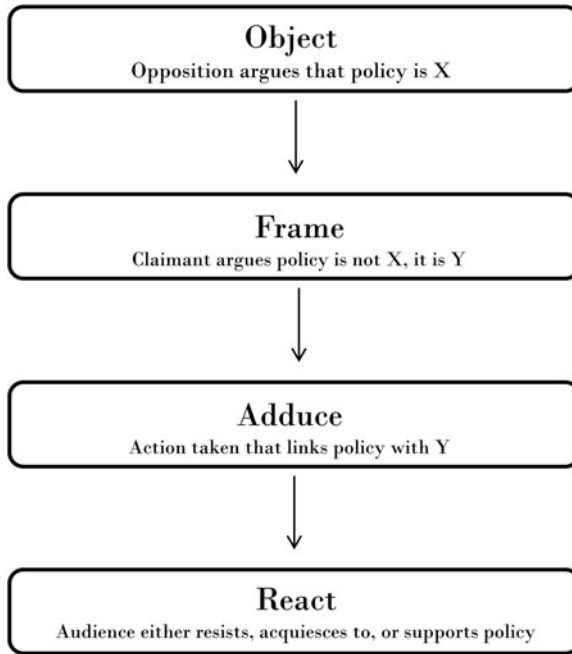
Object
Opposition argues that policy is X

Frame
Claimant argues policy is not X, it is Y

Adduce
Action taken that links policy with Y

React
Audience either resists, acquiesces to, or supports policy